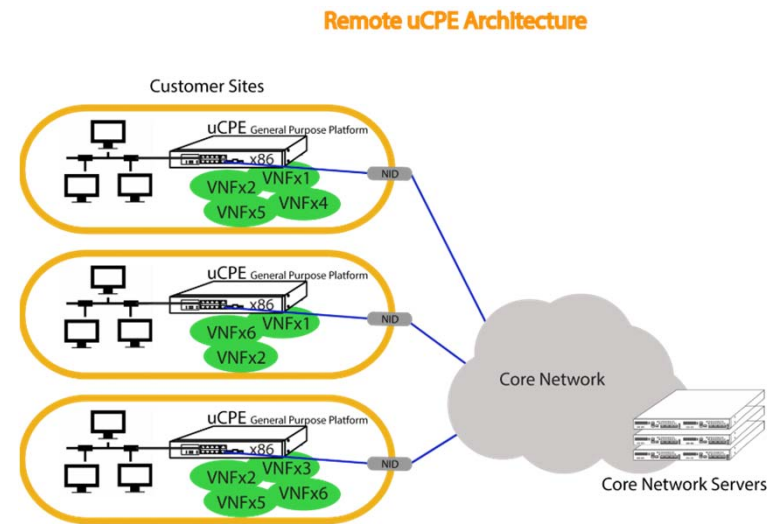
Remote uCPE Architecture

Customer Sites

uCPE General Purpose Platform
x86
VNFx1
VNFx2
VNFx4
VNFx5
NID

uCPE General Purpose Platform
x86
VNFx6
VNFx1
VNFx2
NID

uCPE General Purpose Platform
x86
VNFx2
VNFx3
VNFx5
VNFx6
NID

Core Network

Core Network Servers